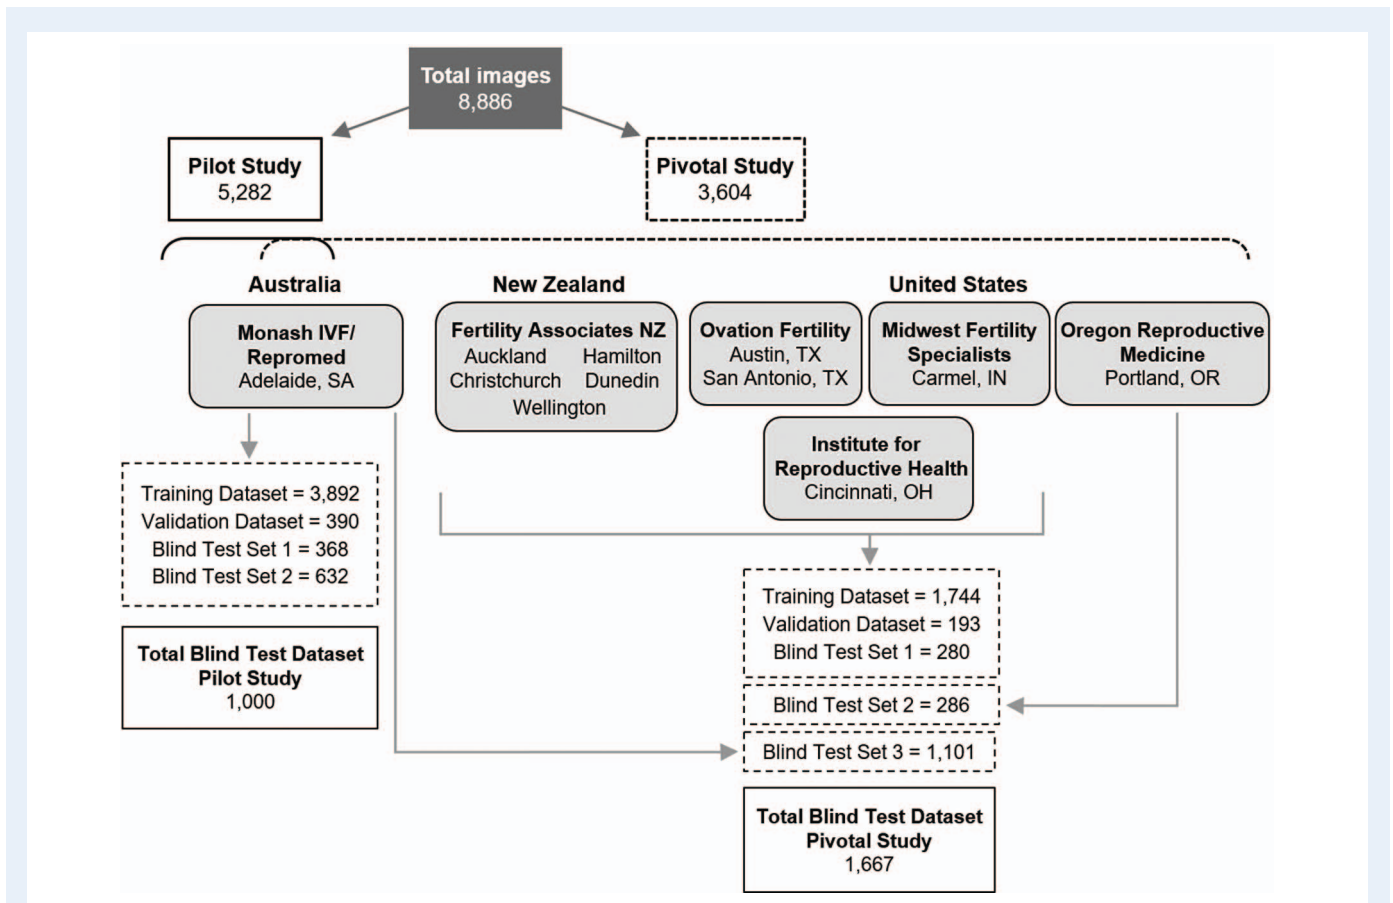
Total images
8,886

Pilot Study
5,282

Pivotal Study
3,604

Australia

New Zealand

United States

Monash IVF/
Repromed
Adelaide, SA

Fertility Associates NZ
Auckland Hamilton
Christchurch Dunedin
Wellington

Ovation Fertility
Austin, TX
San Antonio, TX

Midwest Fertility
Specialists
Carmel, IN

Oregon Reproductive
Medicine
Portland, OR

Institute for
Reproductive Health
Cincinnati, OH

Training Dataset = 3,892
Validation Dataset = 390
Blind Test Set 1 = 368
Blind Test Set 2 = 632

Total Blind Test Dataset
Pilot Study
1,000

Training Dataset = 1,744
Validation Dataset = 193
Blind Test Set 1 = 280

Blind Test Set 2 = 286

Blind Test Set 3 = 1,101

Total Blind Test Dataset
Pivotal Study
1,667